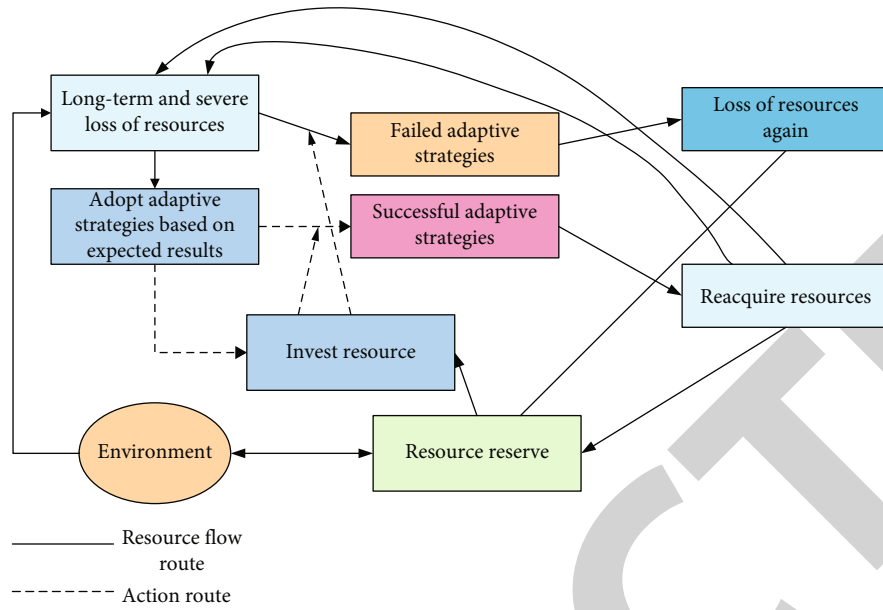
Long-term and severe loss of resources

Failed adaptive strategies

Loss of resources again

Adopt adaptive strategies based on expected results

Successful adaptive strategies

Reacquire resources

Invest resource

Environment

Resource reserve

Resource flow route

Action route